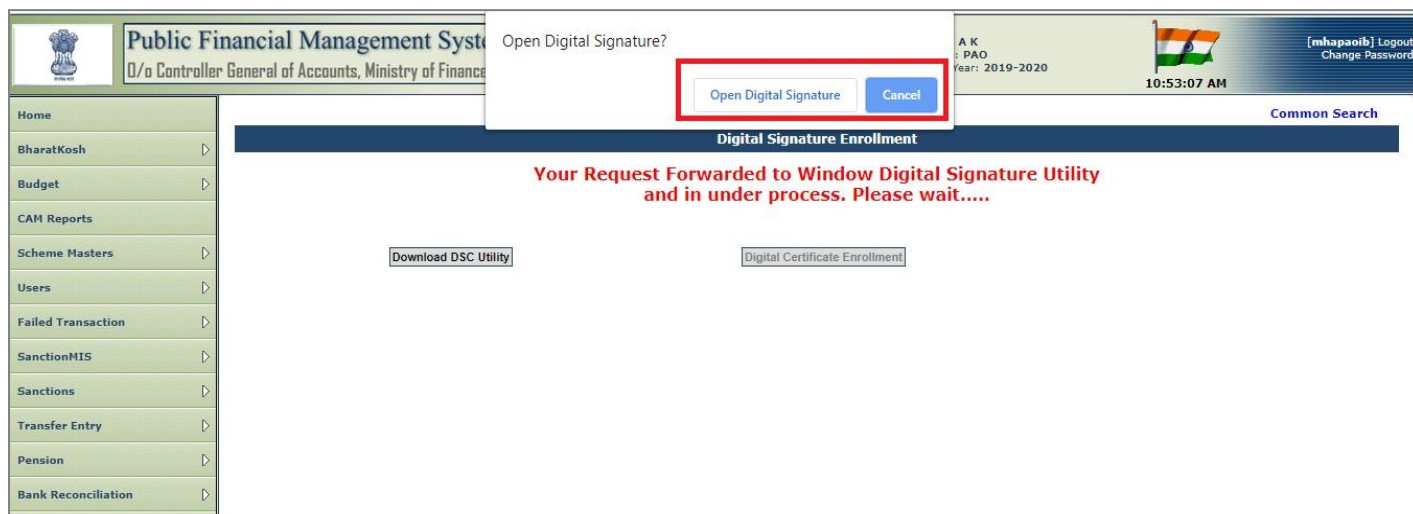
Public Financial Management Syst
O/o Controller General of Accounts, Ministry of Finance

Open Digital Signature?

Open Digital Signature Cancel

A K
: PAO
Year: 2019-2020

10:53:07 AM

[mhapaoib] Logout
Change Password

Home
BharatKosh
Budget
CAM Reports
Scheme Masters
Users
Failed Transaction
SanctionMIS
Sanctions
Transfer Entry
Pension
Bank Reconciliation

Common Search

Digital Signature Enrollment

Your Request Forwarded to Window Digital Signature Utility and in under process. Please wait.....

Download DSC Utility

Digital Certificate Enrollment